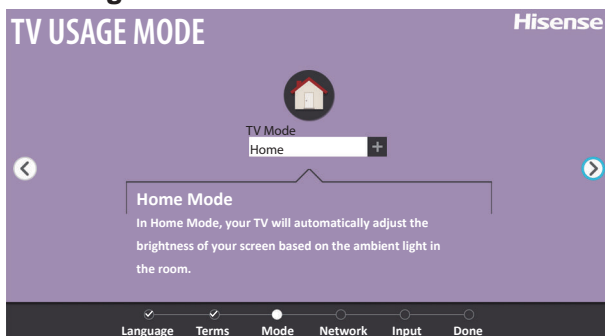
TV USAGE MODE

Hisense

TV Mode

Home

+

Home Mode

In Home Mode, your TV will automatically adjust the brightness of your screen based on the ambient light in the room.

Language Terms Mode Network Input Done